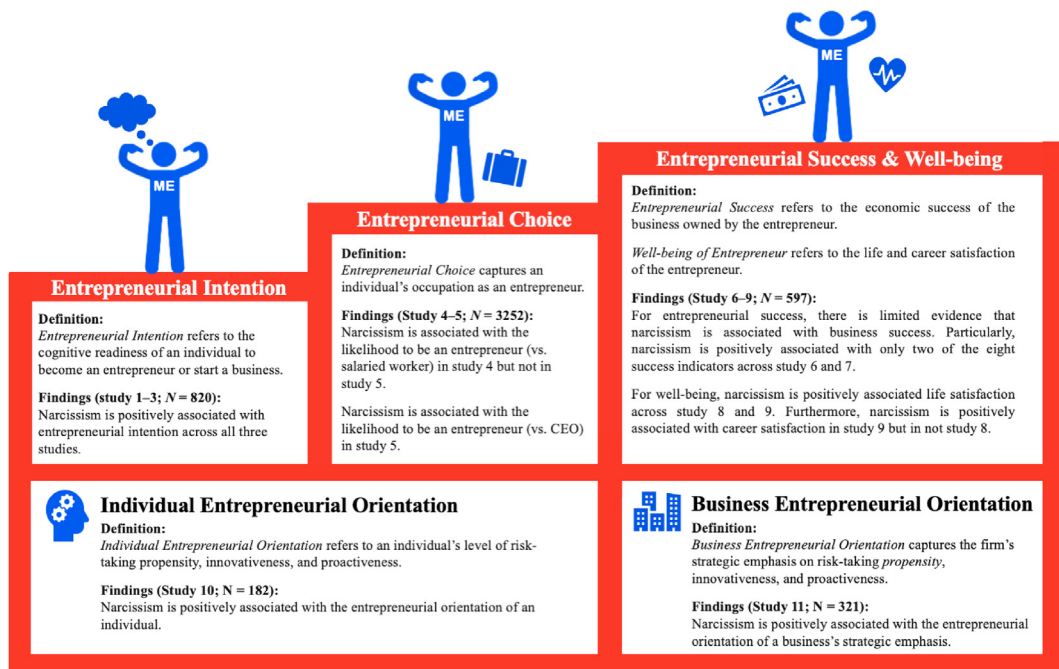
ME

ME

ME

Entrepreneurial Intention

Definition:
*Entrepreneurial Intention* refers to the cognitive readiness of an individual to become an entrepreneur or start a business.

Findings (study 1–3; *N* = 820):
Narcissism is positively associated with entrepreneurial intention across all three studies.

Entrepreneurial Choice

Definition:
*Entrepreneurial Choice* captures an individual's occupation as an entrepreneur.

Findings (Study 4–5; *N* = 3252):
Narcissism is associated with the likelihood to be an entrepreneur (vs. salaried worker) in study 4 but not in study 5.

Narcissism is associated with the likelihood to be an entrepreneur (vs. CEO) in study 5.

Entrepreneurial Success & Well-being

Definition:
*Entrepreneurial Success* refers to the economic success of the business owned by the entrepreneur.

*Well-being of Entrepreneur* refers to the life and career satisfaction of the entrepreneur.

Findings (Study 6–9; *N* = 597):
For entrepreneurial success, there is limited evidence that narcissism is associated with business success. Particularly, narcissism is positively associated with only two of the eight success indicators across study 6 and 7.

For well-being, narcissism is positively associated life satisfaction across study 8 and 9. Furthermore, narcissism is positively associated with career satisfaction in study 9 but in not study 8.

Individual Entrepreneurial Orientation

Definition:
*Individual Entrepreneurial Orientation* refers to an individual's level of risk-taking propensity, innovativeness, and proactiveness.

Findings (Study 10; N = 182):
Narcissism is positively associated with the entrepreneurial orientation of an individual.

Business Entrepreneurial Orientation

Definition:
*Business Entrepreneurial Orientation* captures the firm's strategic emphasis on risk-taking *propensity*, innovativeness, and proactiveness.

Findings (Study 11; N = 321):
Narcissism is positively associated with the entrepreneurial orientation of a business's strategic emphasis.